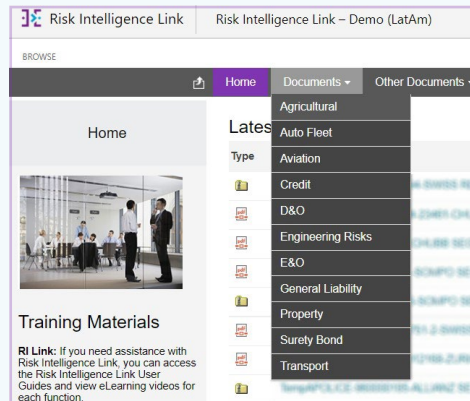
Risk Intelligence Link | Risk Intelligence Link – Demo (LatAm)

BROWSE

Home | Documents ▾ | Other Documents ▾

Agricultural
Auto Fleet
Aviation
Credit
D&O
Engineering Risks
E&O
General Liability
Property
Surety Bond
Transport

Home

Lates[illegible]

Type

Training Materials

RI Link: If you need assistance with Risk Intelligence Link, you can access the Risk Intelligence Link User Guides and view eLearning videos for each function.